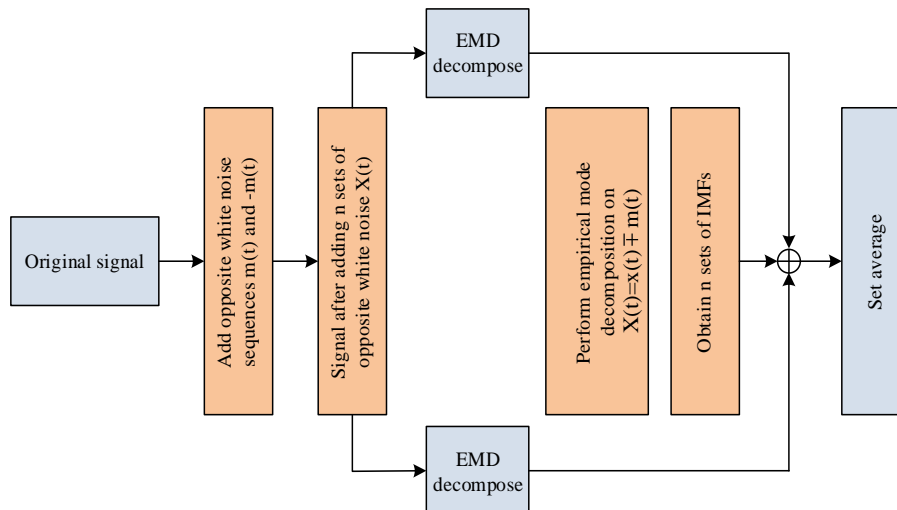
Original signal

Add opposite white noise sequences m(t) and -m(t)

Signal after adding n sets of opposite white noise X(t)

EMD decompose

Perform empirical mode decomposition on $X(t)=x(t)\mp m(t)$

Obtain n sets of IMFs

EMD decompose

Set average